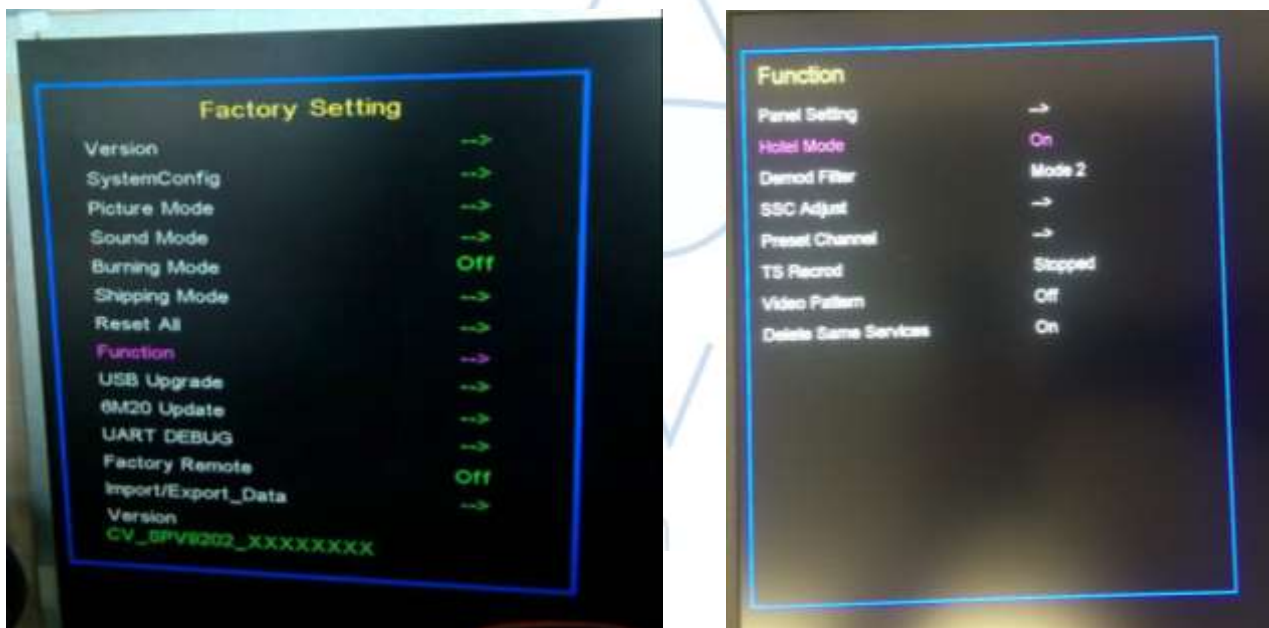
Factory Setting

| | |
|---|---|
| Version | --> |
| SystemConfig | --> |
| Picture Mode | --> |
| Sound Mode | --> |
| Burning Mode | Off |
| Shipping Mode | --> |
| Reset All | --> |
| Function | --> |
| USB Upgrade | --> |
| 6M20 Update | --> |
| UART DEBUG | --> |
| Factory Remote | Off |
| Import/Export_Data | --> |

Version
CV_SPV8202_XXXXXXXX

Function

| | |
|---|---|
| Panel Setting | → |
| Hotel Mode | On |
| Demod Filter | Mode 2 |
| SSC Adjust | → |
| Preset Channel | → |
| TS Recrod | Stopped |
| Video Pattern | Off |
| Delete Same Services | On |